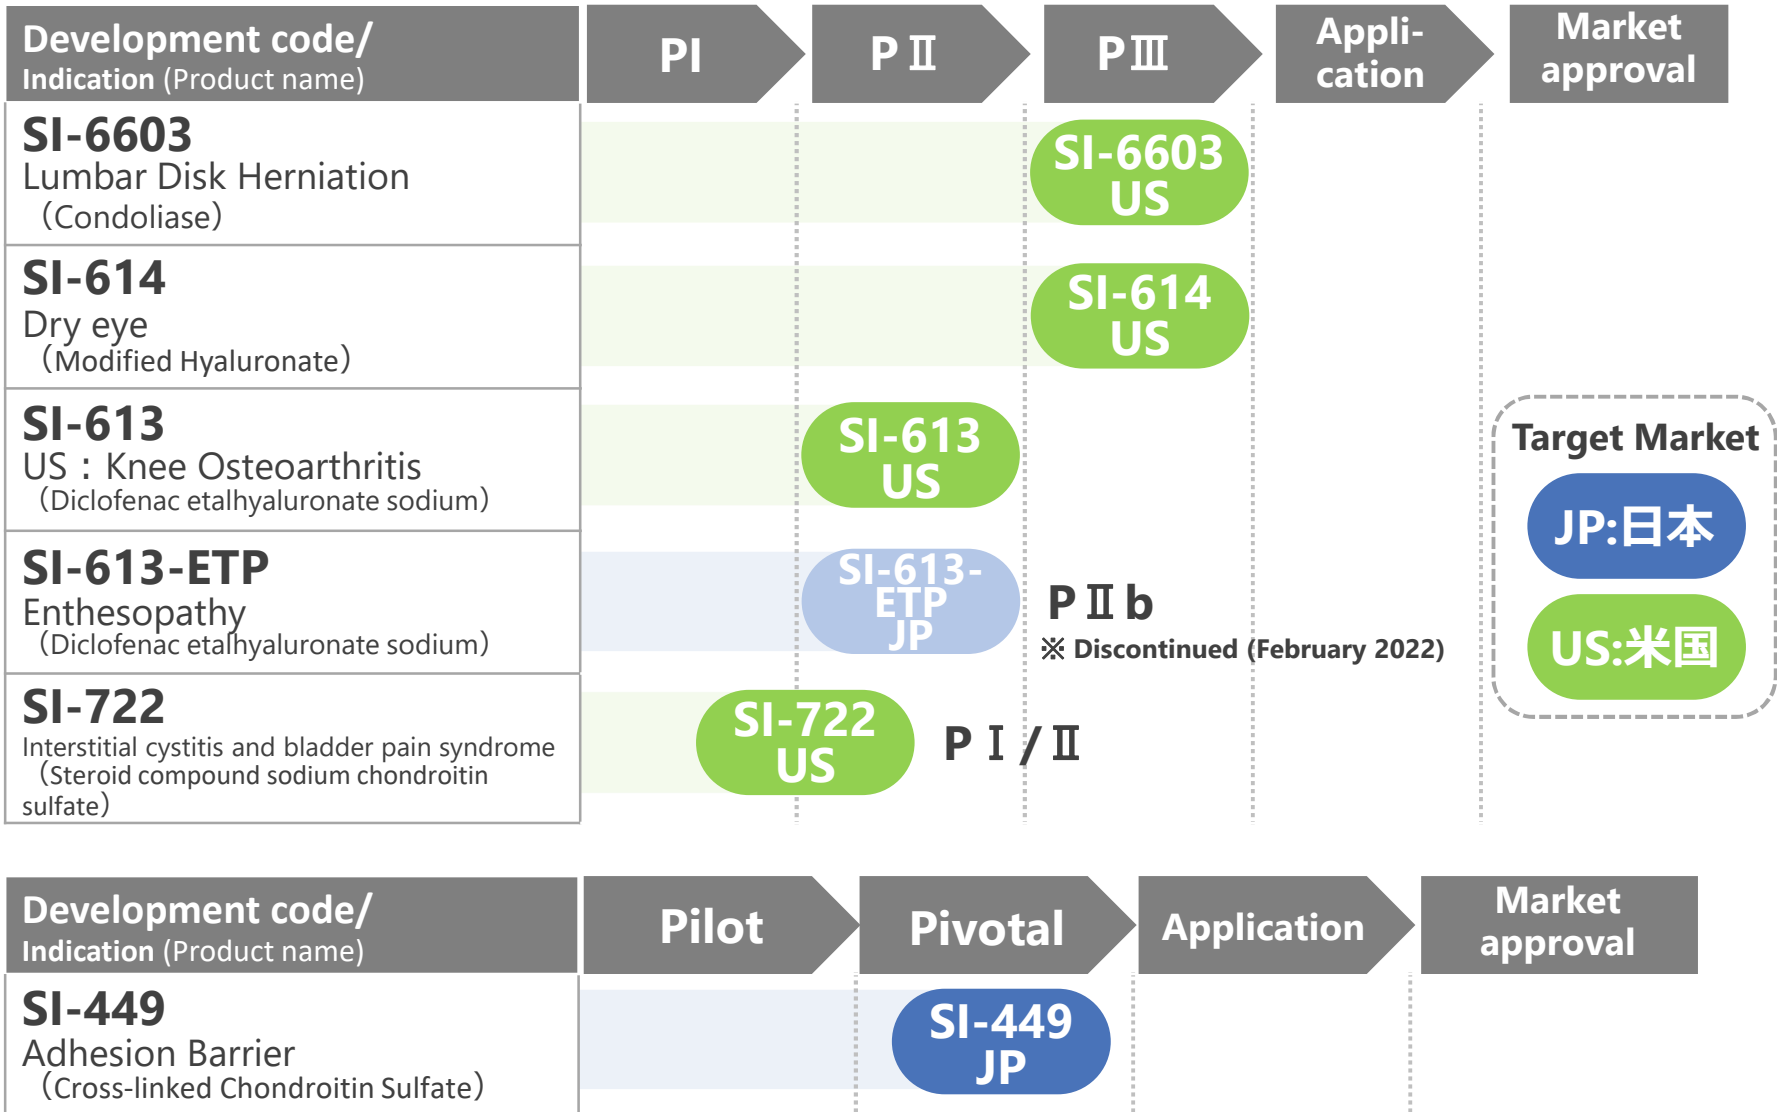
| Development code/ Indication (Product name) | PI | PⅡ | PⅢ | Application | Market approval |
|---|---|---|---|---|---|
| SI-6603 Lumbar Disk Herniation （Condoliase） | | | SI-6603 US | | |
| SI-614 Dry eye （Modified Hyaluronate） | | | SI-614 US | | |
| SI-613 US：Knee Osteoarthritis （Diclofenac etalhyaluronate sodium） | | SI-613 US | | | |
| SI-613-ETP Enthesopathy （Diclofenac etalhyaluronate sodium） | | SI-613-ETP JP | PⅡb ※ Discontinued (February 2022) | | |
| SI-722 Interstitial cystitis and bladder pain syndrome （Steroid compound sodium chondroitin sulfate） | SI-722 US | PⅠ/Ⅱ | | | |

Target Market
JP:日本
US:米国

| Development code/ Indication (Product name) | Pilot | Pivotal | Application | Market approval |
|---|---|---|---|---|
| SI-449 Adhesion Barrier （Cross-linked Chondroitin Sulfate） | | SI-449 JP | | |